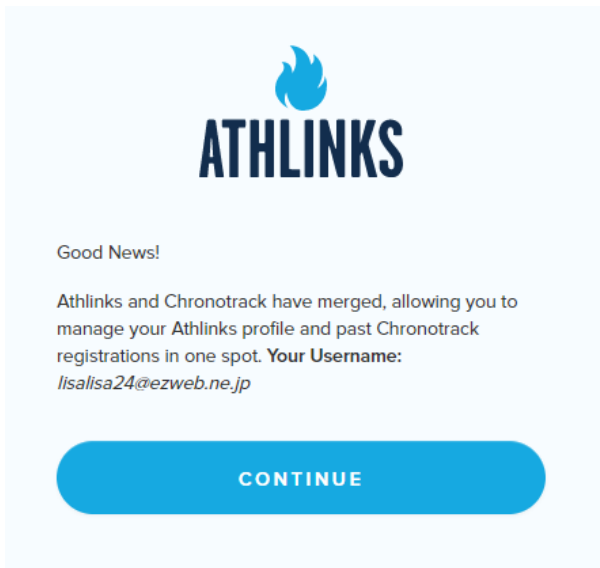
ATHLINKS

Good News!

Athlinks and Chronotrack have merged, allowing you to manage your Athlinks profile and past Chronotrack registrations in one spot. **Your Username:** *lisalisa24@ezweb.ne.jp*

CONTINUE